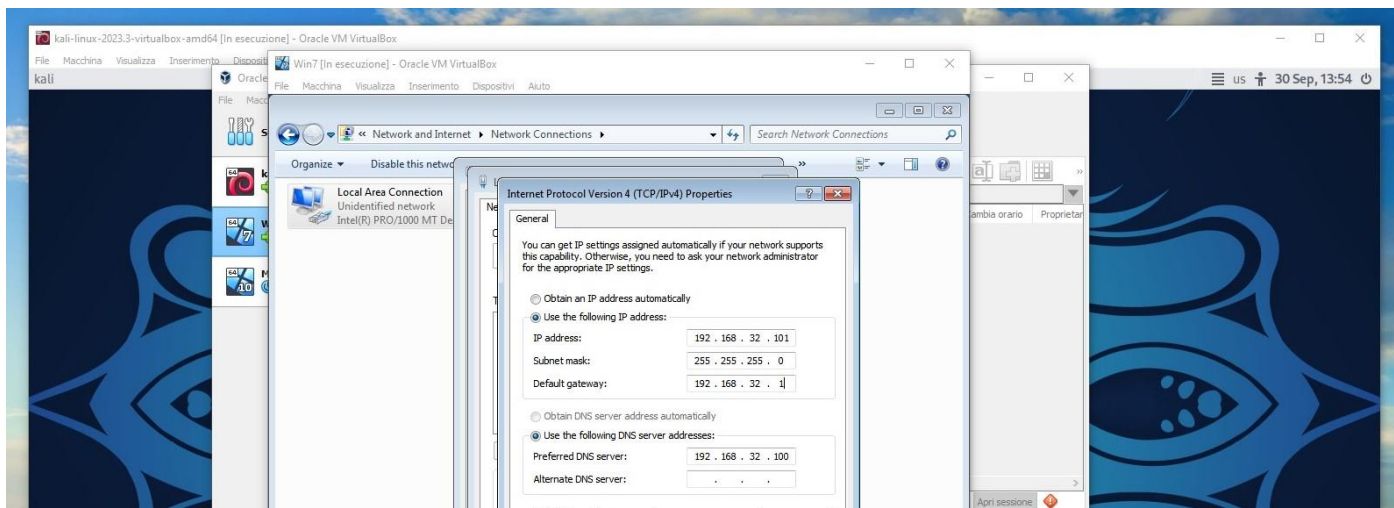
kali-linux-2023.3-virtualbox-amd64 [In esecuzione] - Oracle VM VirtualBox
File Macchina Visualizza Inserimento Dispositivi
kali
Oracle
File Macc
Win7 [In esecuzione] - Oracle VM VirtualBox
File Macchina Visualizza Inserimento Dispositivi Aiuto
us 30 Sep, 13:54
« Network and Internet ▸ Network Connections ▸
Search Network Connections
Organize ▾ Disable this netwo
Local Area Connection
Unidentified network
Intel(R) PRO/1000 MT De
Internet Protocol Version 4 (TCP/IPv4) Properties
General
You can get IP settings assigned automatically if your network supports this capability. Otherwise, you need to ask your network administrator for the appropriate IP settings.
Obtain an IP address automatically
Use the following IP address:
IP address: 192 . 168 . 32 . 101
Subnet mask: 255 . 255 . 255 . 0
Default gateway: 192 . 168 . 32 . 1
Obtain DNS server address automatically
Use the following DNS server addresses:
Preferred DNS server: 192 . 168 . 32 . 100
Alternate DNS server: . . .
ambia orario Proprietar
Apri sessione